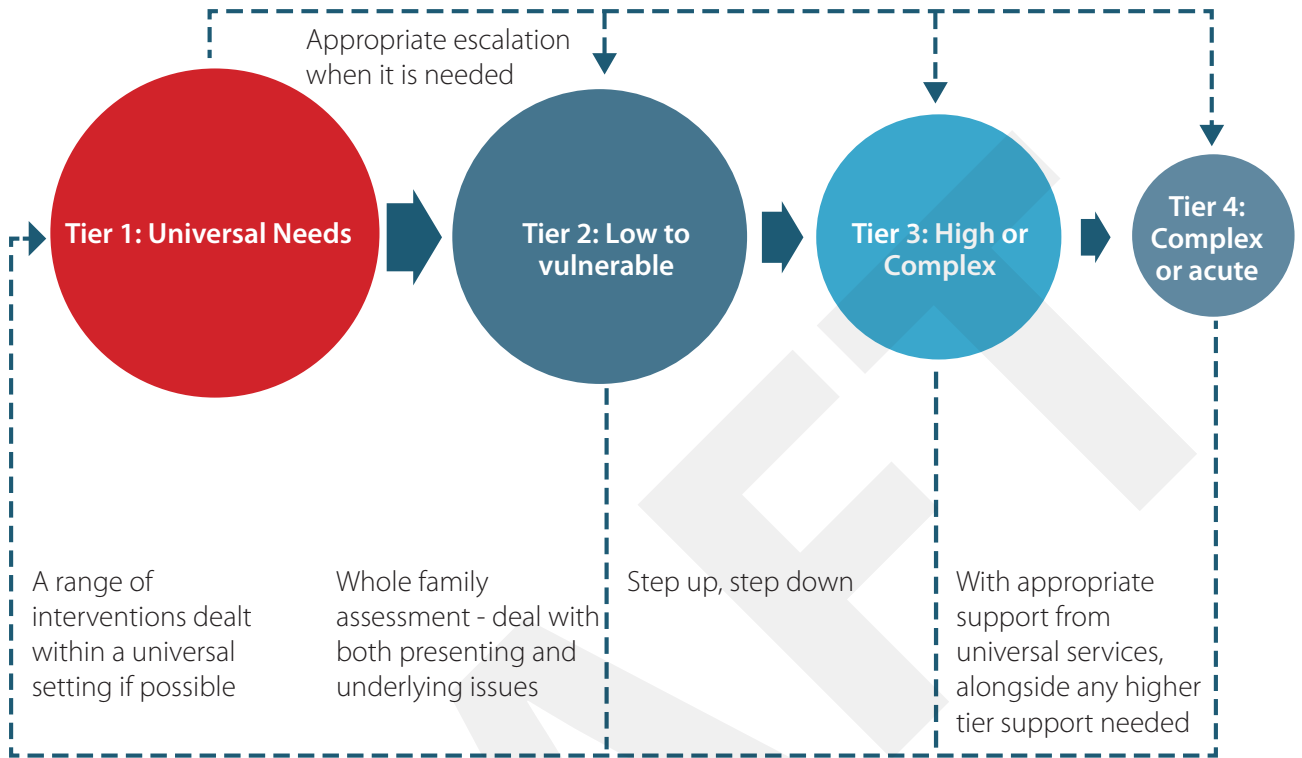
Appropriate escalation when it is needed

Tier 1: Universal Needs

Tier 2: Low to vulnerable

Tier 3: High or Complex

Tier 4: Complex or acute

A range of interventions dealt within a universal setting if possible

Whole family assessment - deal with both presenting and underlying issues

Step up, step down

With appropriate support from universal services, alongside any higher tier support needed